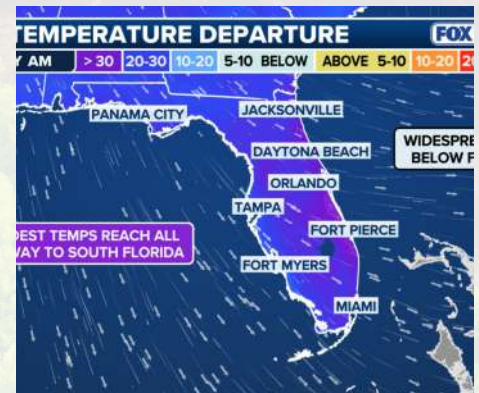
TEMPERATURE DEPARTURE
FOX
Y AM | > 30 | 20-30 | 10-20 | 5-10 BELOW | ABOVE 5-10 | 10-20 | 2

PANAMA CITY
JACKSONVILLE
DAYTONA BEACH
ORLANDO
TAMPA
FORT PIERCE
FORT MYERS
MIAMI

WIDESPRE
BELOW F

DEST TEMPS REACH ALL
WAY TO SOUTH FLORIDA